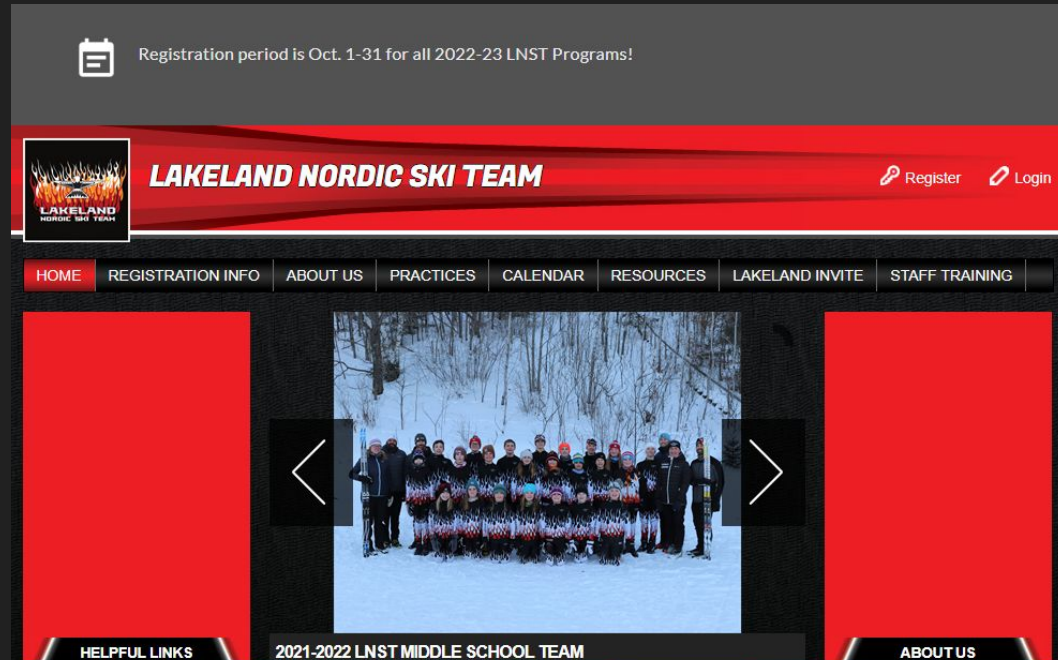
Registration period is Oct. 1-31 for all 2022-23 LNST Programs!

LAKELAND NORDIC SKI TEAM

LAKELAND NORDIC SKI TEAM

Register Login

HOME REGISTRATION INFO ABOUT US PRACTICES CALENDAR RESOURCES LAKELAND INVITE STAFF TRAINING

HELPFUL LINKS

2021-2022 LNST MIDDLE SCHOOL TEAM

ABOUT US